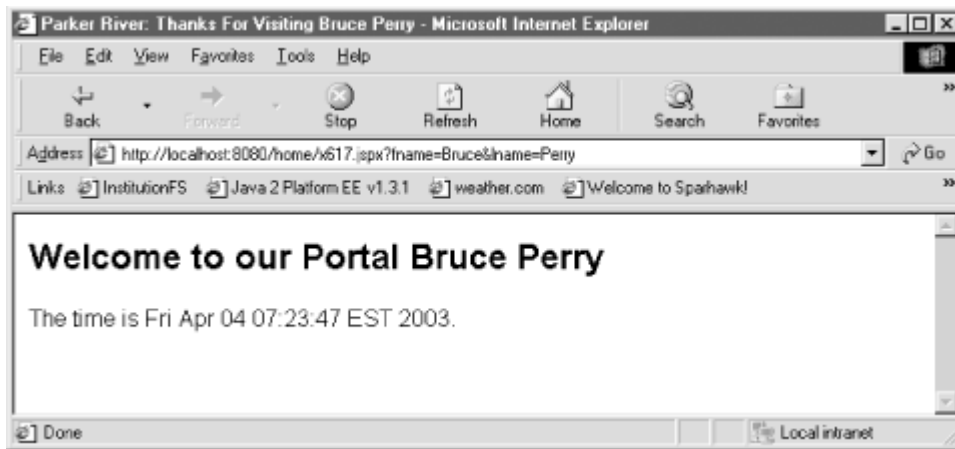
Parker River: Thanks For Visiting Bruce Perry - Microsoft Internet Explorer

File Edit View Favorites Tools Help

Back Forward Stop Refresh Home Search Favorites

Address http://localhost:8080/home/x617.jspx?fname=Bruce&lname=Perry Go

Links InstitutionFS Java 2 Platform EE v1.3.1 weather.com Welcome to Sparhawk!

Welcome to our Portal Bruce Perry

The time is Fri Apr 04 07:23:47 EST 2003.

Done Local intranet